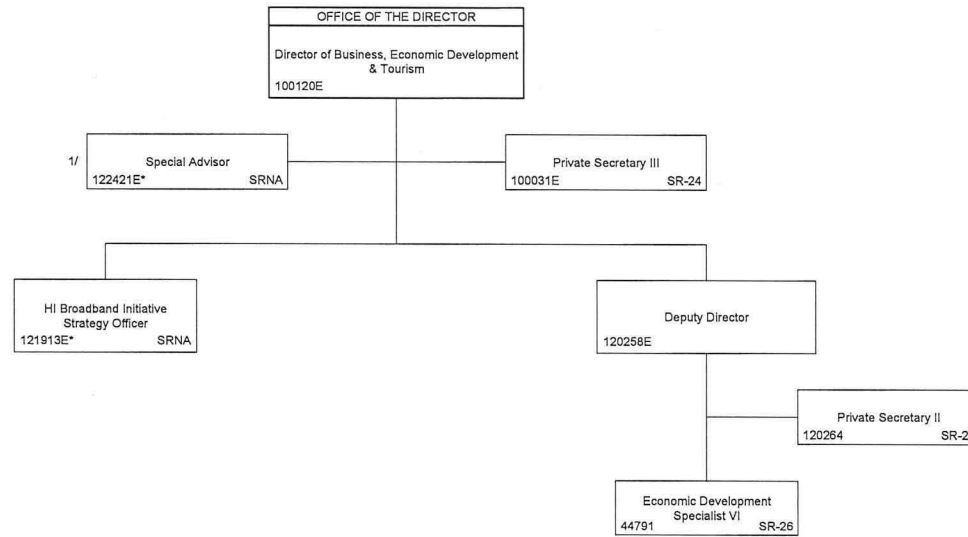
OFFICE OF THE DIRECTOR

Director of Business, Economic Development & Tourism
100120E

1/

Special Advisor
122421E* SRNA

Private Secretary III
100031E SR-24

HI Broadband Initiative Strategy Officer
121913E* SRNA

Deputy Director
120258E

Private Secretary II
120264 SR-2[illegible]

Economic Development Specialist VI
44791 SR-26